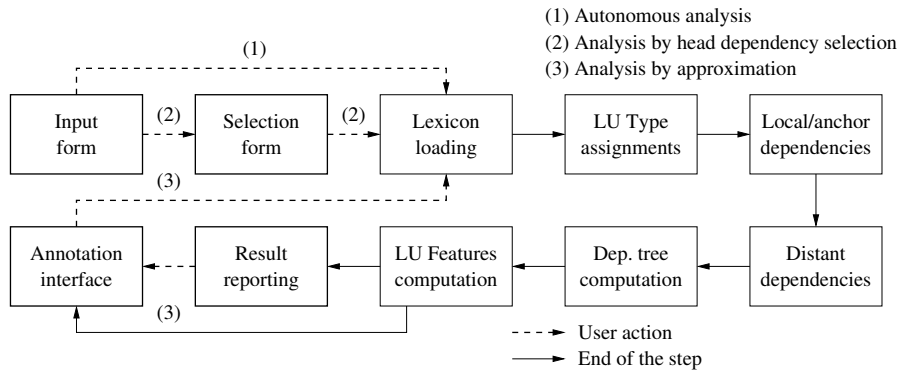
(1) Autonomous analysis
(2) Analysis by head dependency selection
(3) Analysis by approximation

(1)

Input form

(2)

Selection form

(2)

Lexicon loading

LU Type assignments

Local/anchor dependencies

(3)

Distant dependencies

Dep. tree computation

LU Features computation

Result reporting

Annotation interface

(3)

User action
End of the step